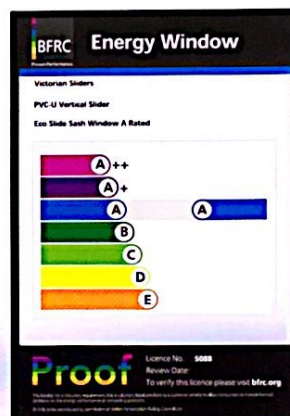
BFRC Proven Performance

Energy Window

Victorian Sliders

PVC-U Vertical Slider

Eco Slide Sash Window A Rated

A++

A+

A

A

B

C

D

E

Proof

Licence No. 5088

Review Date:

To verify this licence please visit bfrc.org

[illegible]

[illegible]